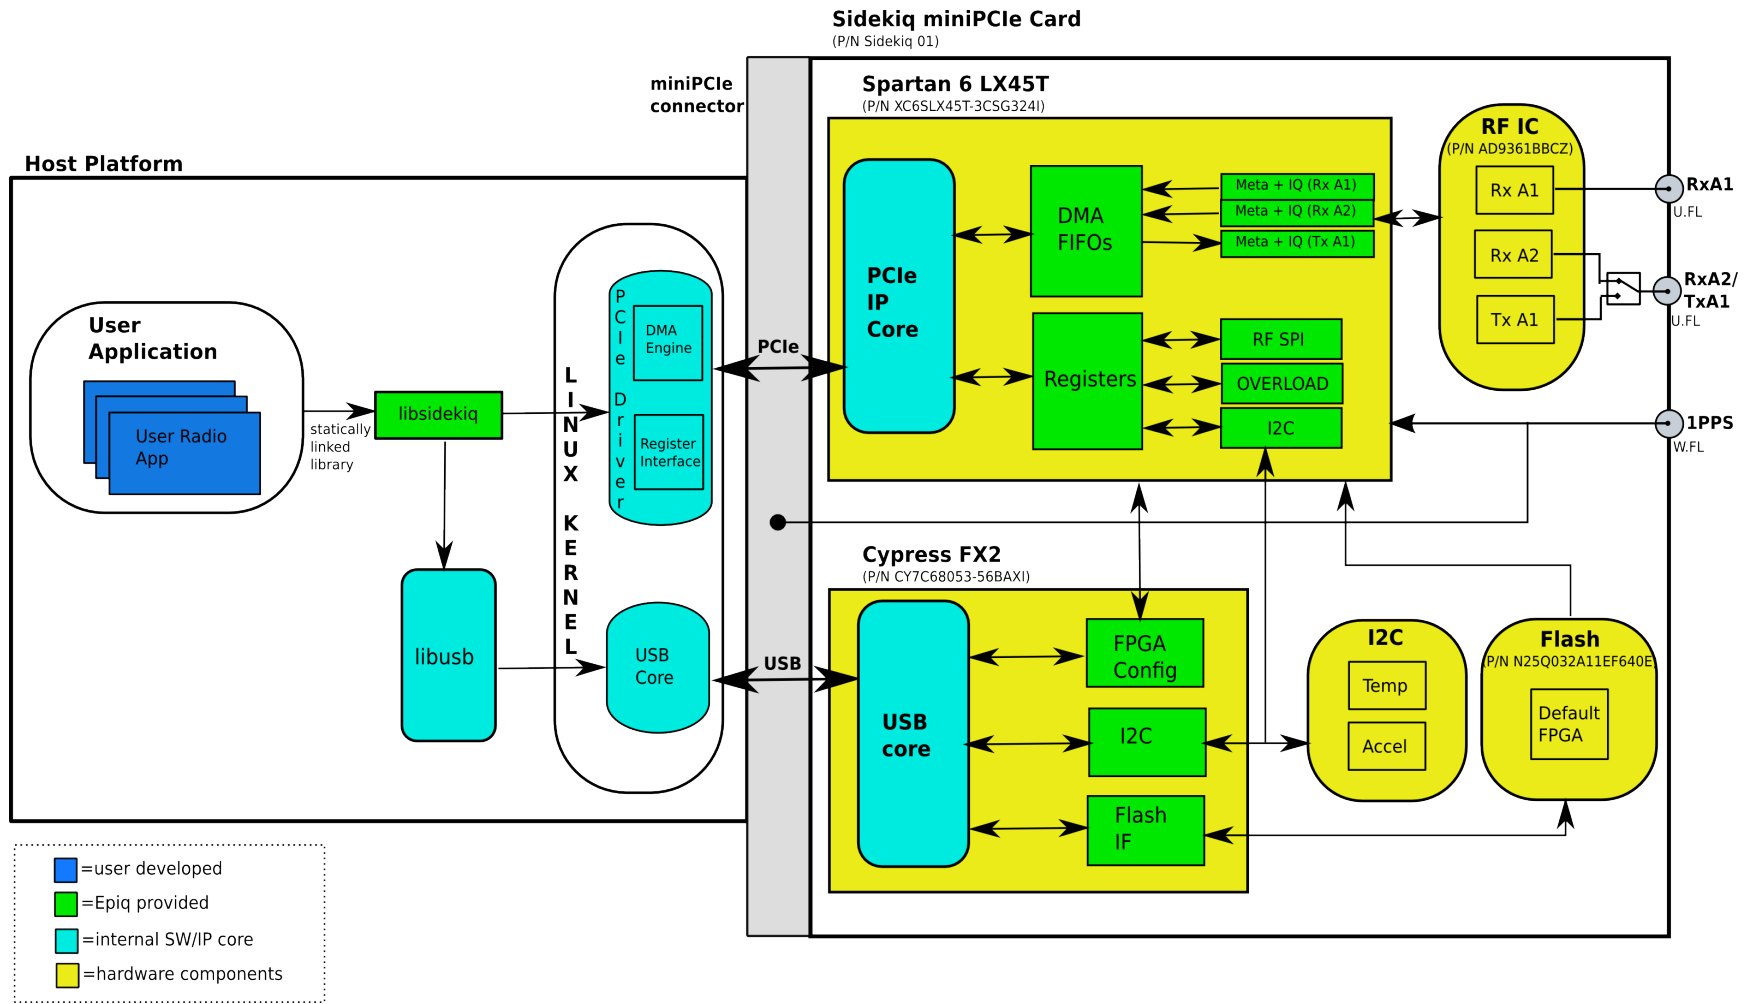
Sidekiq miniPCIe Card
(P/N Sidekiq 01)

miniPCIe connector

Host Platform

Spartan 6 LX45T
(P/N XC6SLX45T-3CSG324I)

PCIe IP Core

DMA FIFOs

Meta + IQ (Rx A1)
Meta + IQ (Rx A2)
Meta + IQ (Tx A1)

Registers

RF SPI
OVERLOAD
I2C

RF IC
(P/N AD9361BBCZ)

Rx A1
Rx A2
Tx A1

RxA1
U.FL

RxA2/ TxA1
U.FL

1PPS
W.FL

User Application

User Radio App

statically linked library

libsidekiq

libusb

L I N U X K E R N E L

P C I e D r i v e r

DMA Engine

Register Interface

USB Core

PCIe

USB

Cypress FX2
(P/N CY7C68053-56BAXI)

USB core

FPGA Config

I2C

Flash IF

I2C

Temp

Accel

Flash
(P/N N25Q032A11EF640E)

Default FPGA

=user developed
=Epiq provided
=internal SW/IP core
=hardware components